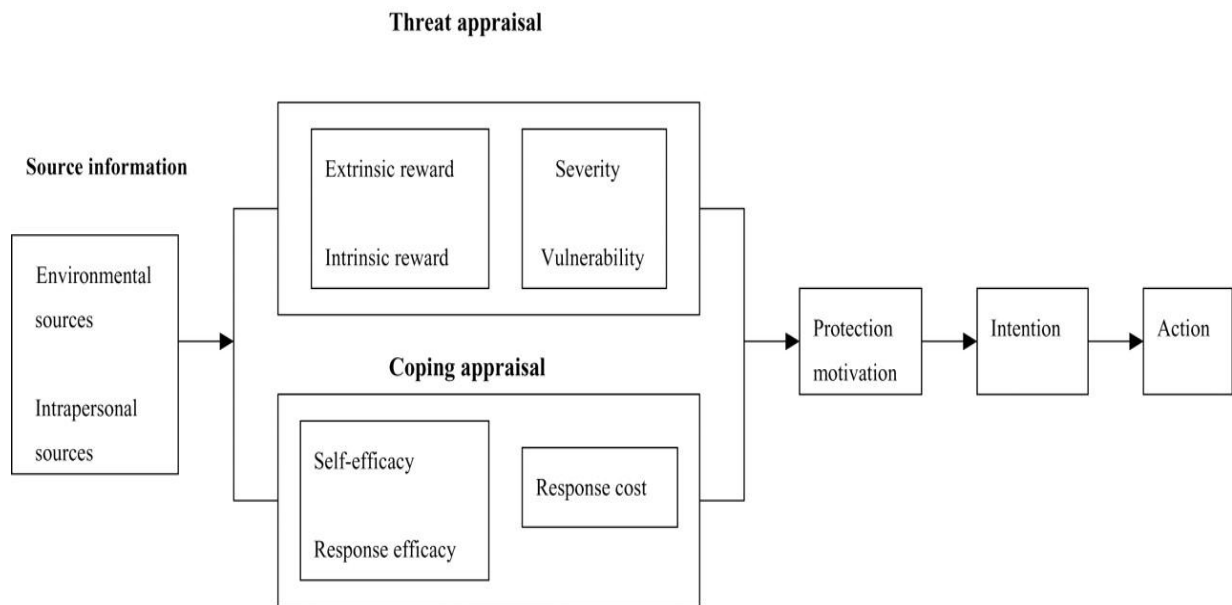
Threat appraisal

Source information

Environmental sources

Intrapersonal sources

Extrinsic reward

Intrinsic reward

Severity

Vulnerability

Coping appraisal

Self-efficacy

Response efficacy

Response cost

Protection motivation

Intention

Action